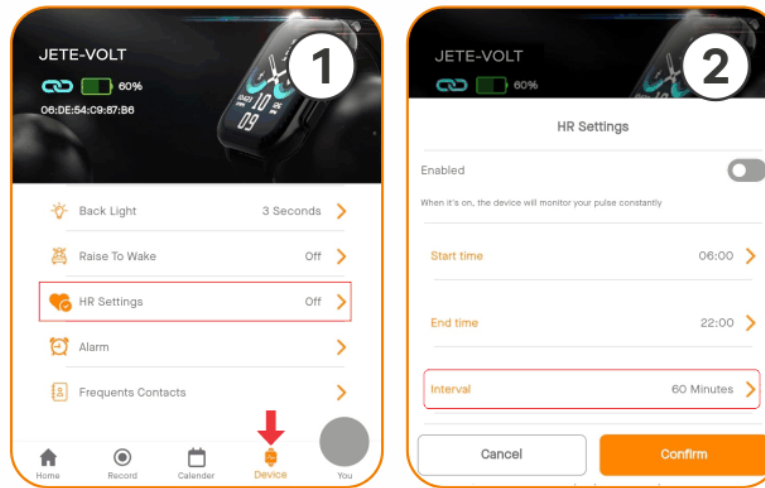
JETE-VOLT
60%
06:DE:54:C9:87:B6
1
Back Light 3 Seconds
Raise To Wake Off
HR Settings Off
Alarm
Frequents Contacts
Home Record Calender Device You

JETE-VOLT
60%
2
HR Settings
Enabled
When it's on, the device will monitor your pulse constantly
Start time 06:00
End time 22:00
Interval 60 Minutes
Cancel
Confirm